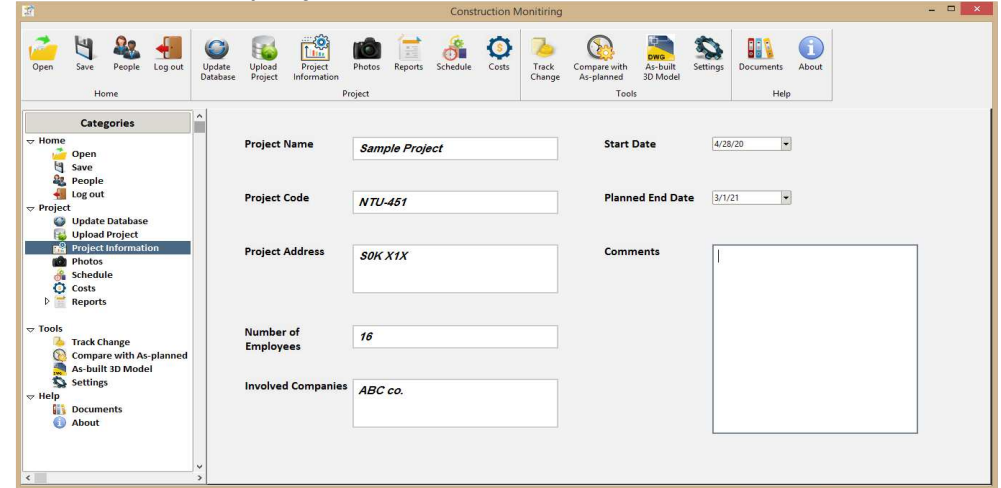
Construction Monitiring

Open Save People Log out
Home

Update Database Upload Project Project Information Photos Reports Schedule Costs
Project

Track Change Compare with As-planned As-built 3D Model Settings
Tools

Documents About
Help

Categories

Home
Open
Save
People
Log out
Project
Update Database
Upload Project
Project Information
Photos
Schedule
Costs
Reports

Tools
Track Change
Compare with As-planned
As-built 3D Model
Settings
Help
Documents
About

Project Name
Sample Project

Project Code
NTU-451

Project Address
S0K X1X

Number of Employees
16

Involved Companies
ABC co.

Start Date
4/28/20

Planned End Date
3/1/21

Comments